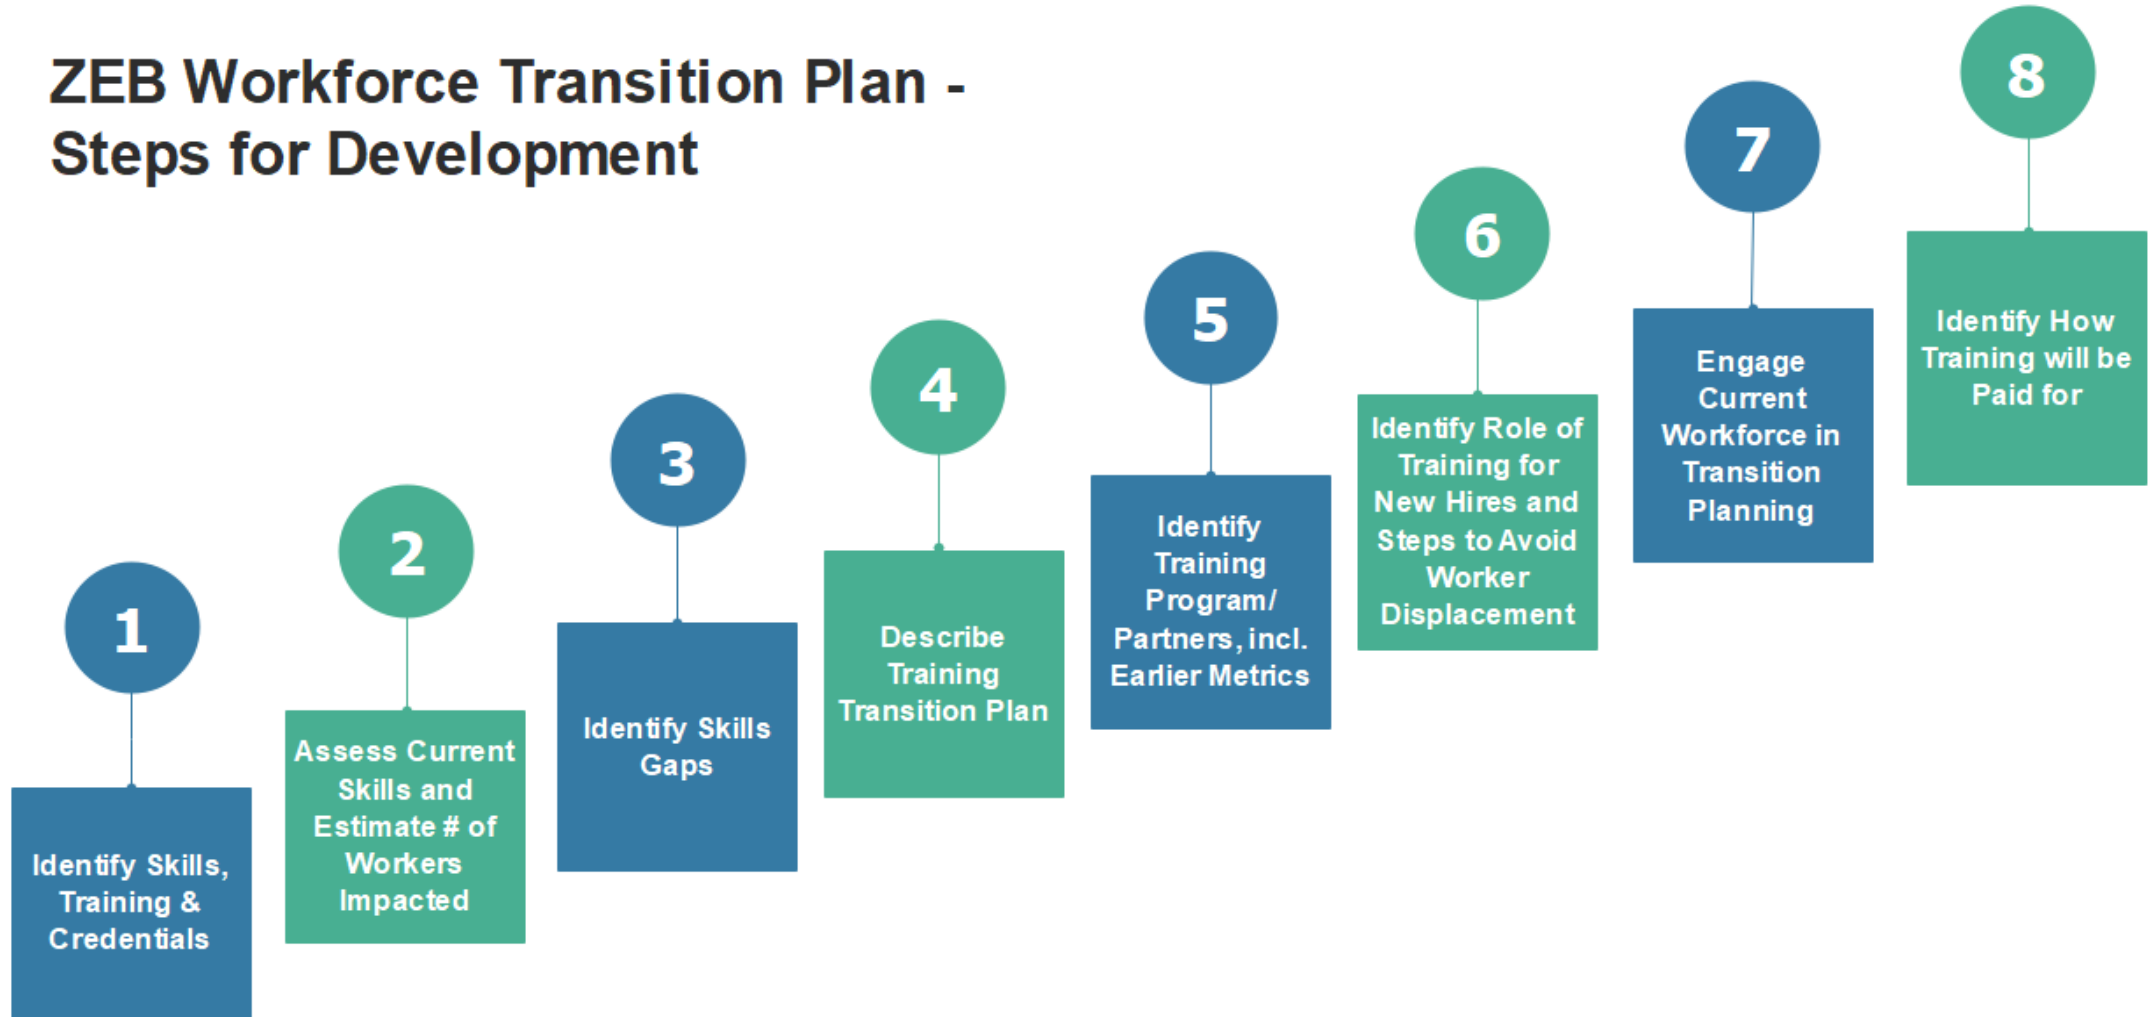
ZEB Workforce Transition Plan - Steps for Development

1
Identify Skills, Training & Credentials

2
Assess Current Skills and Estimate # of Workers Impacted

3
Identify Skills Gaps

4
Describe Training Transition Plan

5
Identify Training Program/ Partners, incl. Earlier Metrics

6
Identify Role of Training for New Hires and Steps to Avoid Worker Displacement

7
Engage Current Workforce in Transition Planning

8
Identify How Training will be Paid for